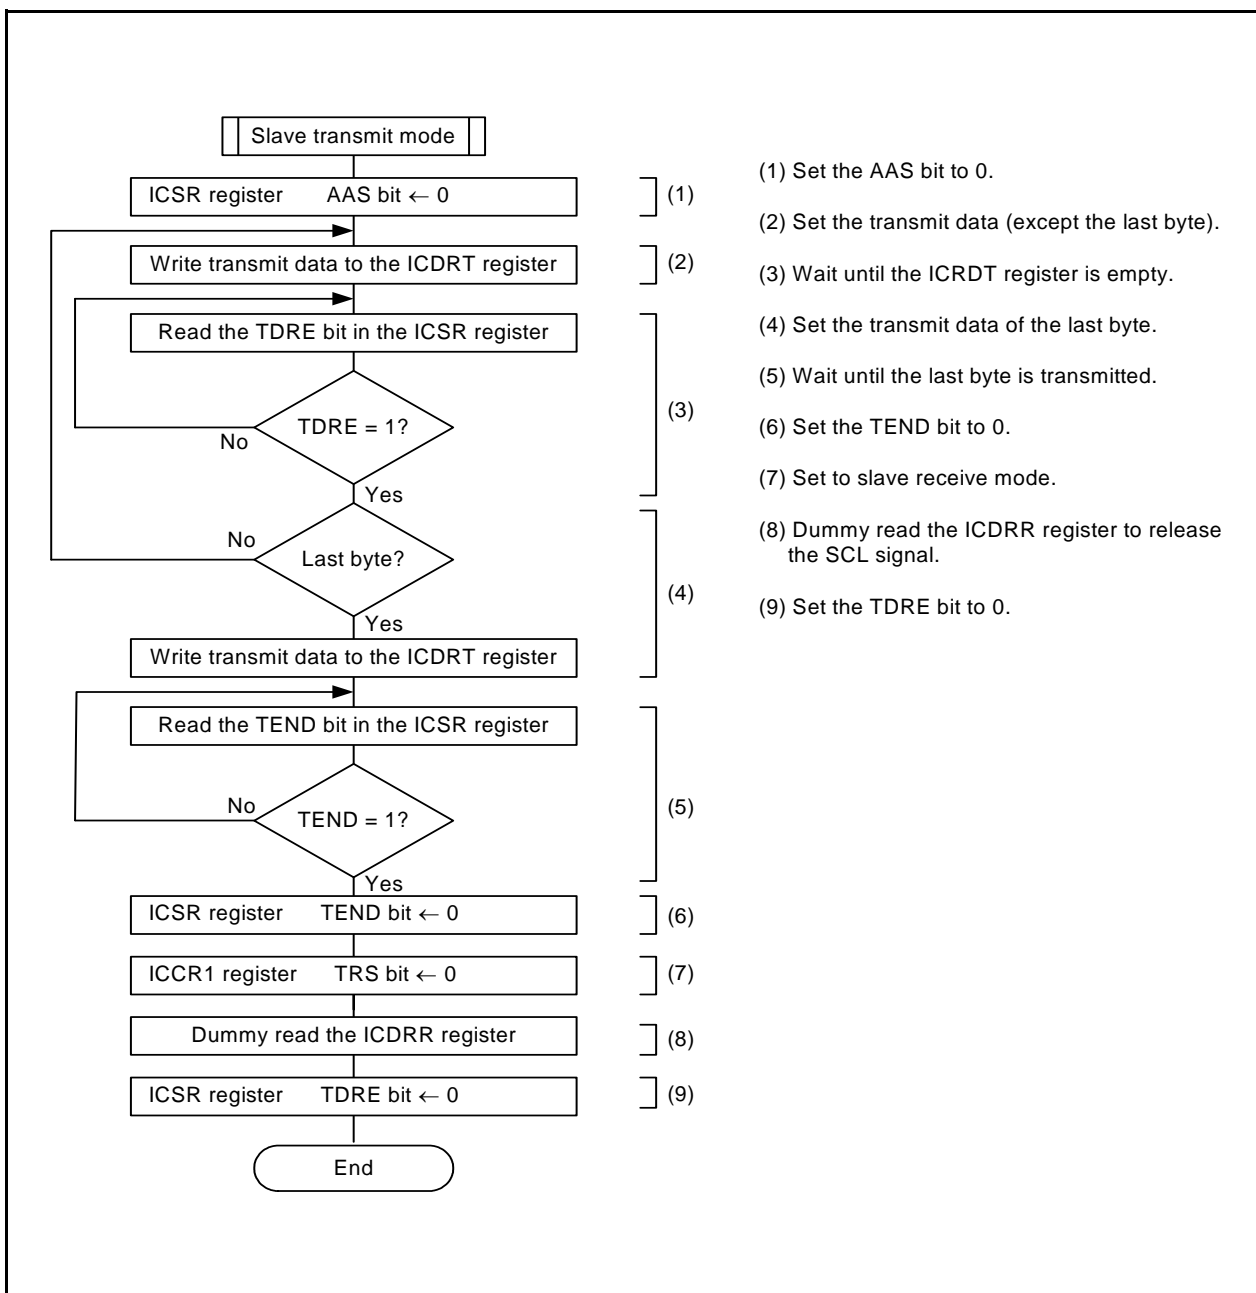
Slave transmit mode

ICSR register AAS bit ← 0

(1)

Write transmit data to the ICDRT register

(2)

Read the TDRE bit in the ICSR register

TDRE = 1?

No

Yes

(3)

No

Last byte?

Yes

Write transmit data to the ICDRT register

(4)

Read the TEND bit in the ICSR register

No

TEND = 1?

Yes

(5)

ICSR register TEND bit ← 0

(6)

ICCR1 register TRS bit ← 0

(7)

Dummy read the ICDRR register

(8)

ICSR register TDRE bit ← 0

(9)

End

(1) Set the AAS bit to 0.

(2) Set the transmit data (except the last byte).

(3) Wait until the ICRDT register is empty.

(4) Set the transmit data of the last byte.

(5) Wait until the last byte is transmitted.

(6) Set the TEND bit to 0.

(7) Set to slave receive mode.

(8) Dummy read the ICDRR register to release the SCL signal.

(9) Set the TDRE bit to 0.